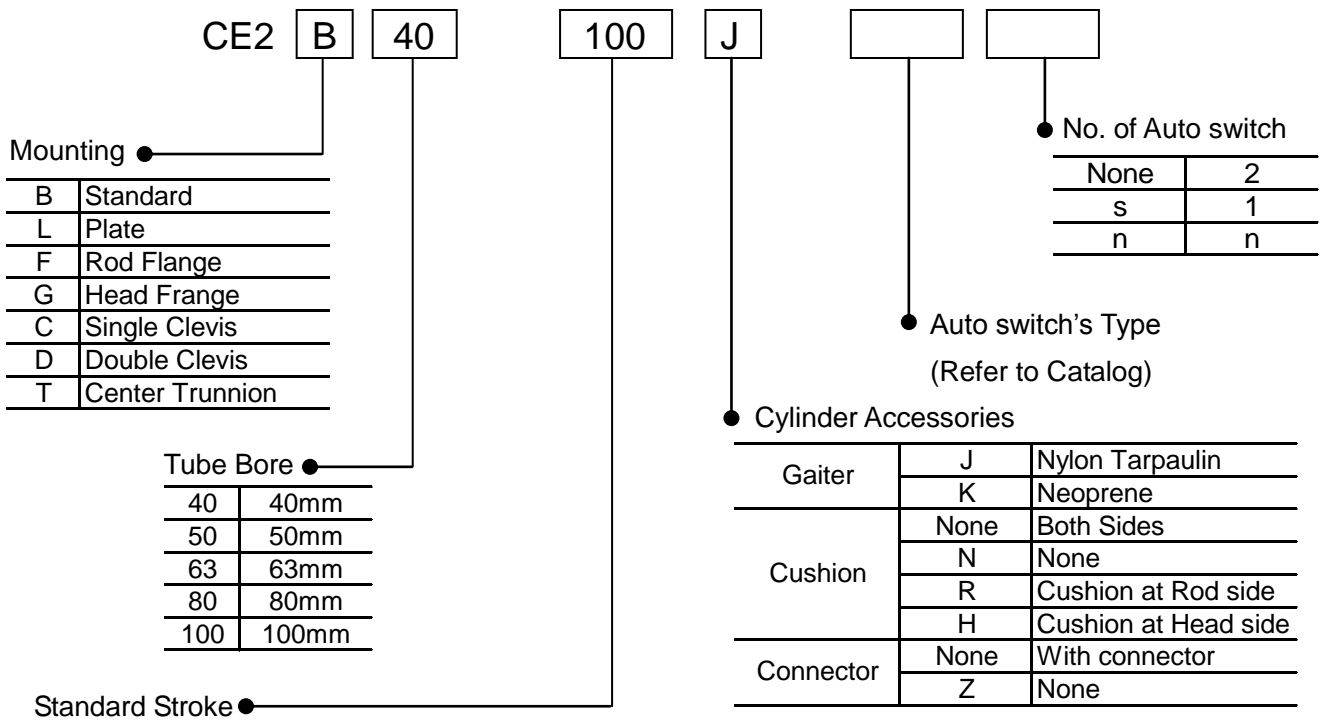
CE2 B 40 100 J

Mounting

| B | Standard |
|---|---|
| L | Plate |
| F | Rod Flange |
| G | Head Frange |
| C | Single Clevis |
| D | Double Clevis |
| T | Center Trunnion |

Tube Bore

| 40 | 40mm |
|---|---|
| 50 | 50mm |
| 63 | 63mm |
| 80 | 80mm |
| 100 | 100mm |

Standard Stroke

No. of Auto switch

| None | 2 |
|---|---|
| s | 1 |
| n | n |

Auto switch's Type
(Refer to Catalog)

Cylinder Accessories

| Gaiter | J | Nylon Tarpaulin |
|---|---|---|
| | K | Neoprene |
| Cushion | None | Both Sides |
| | N | None |
| | R | Cushion at Rod side |
| | H | Cushion at Head side |
| Connector | None | With connector |
| | Z | None |